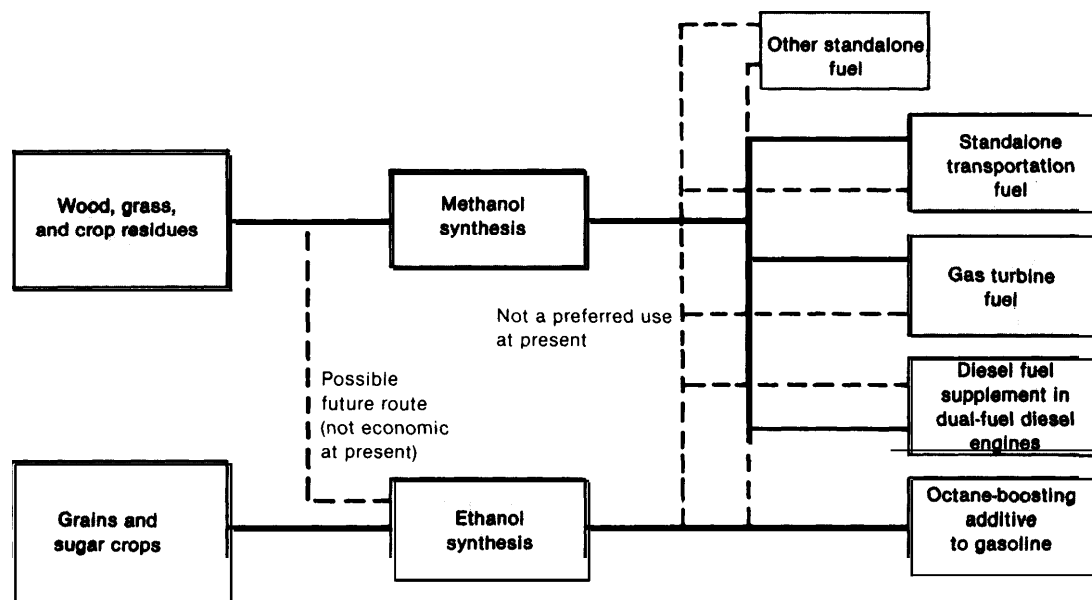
Other standalone fuel

Wood, grass, and crop residues

Methanol synthesis

Standalone transportation fuel

Gas turbine fuel

Not a preferred use at present

Possible future route (not economic at present)

Diesel fuel supplement in dual-fuel diesel engines

Grains and sugar crops

Ethanol synthesis

Octane-boosting additive to gasoline